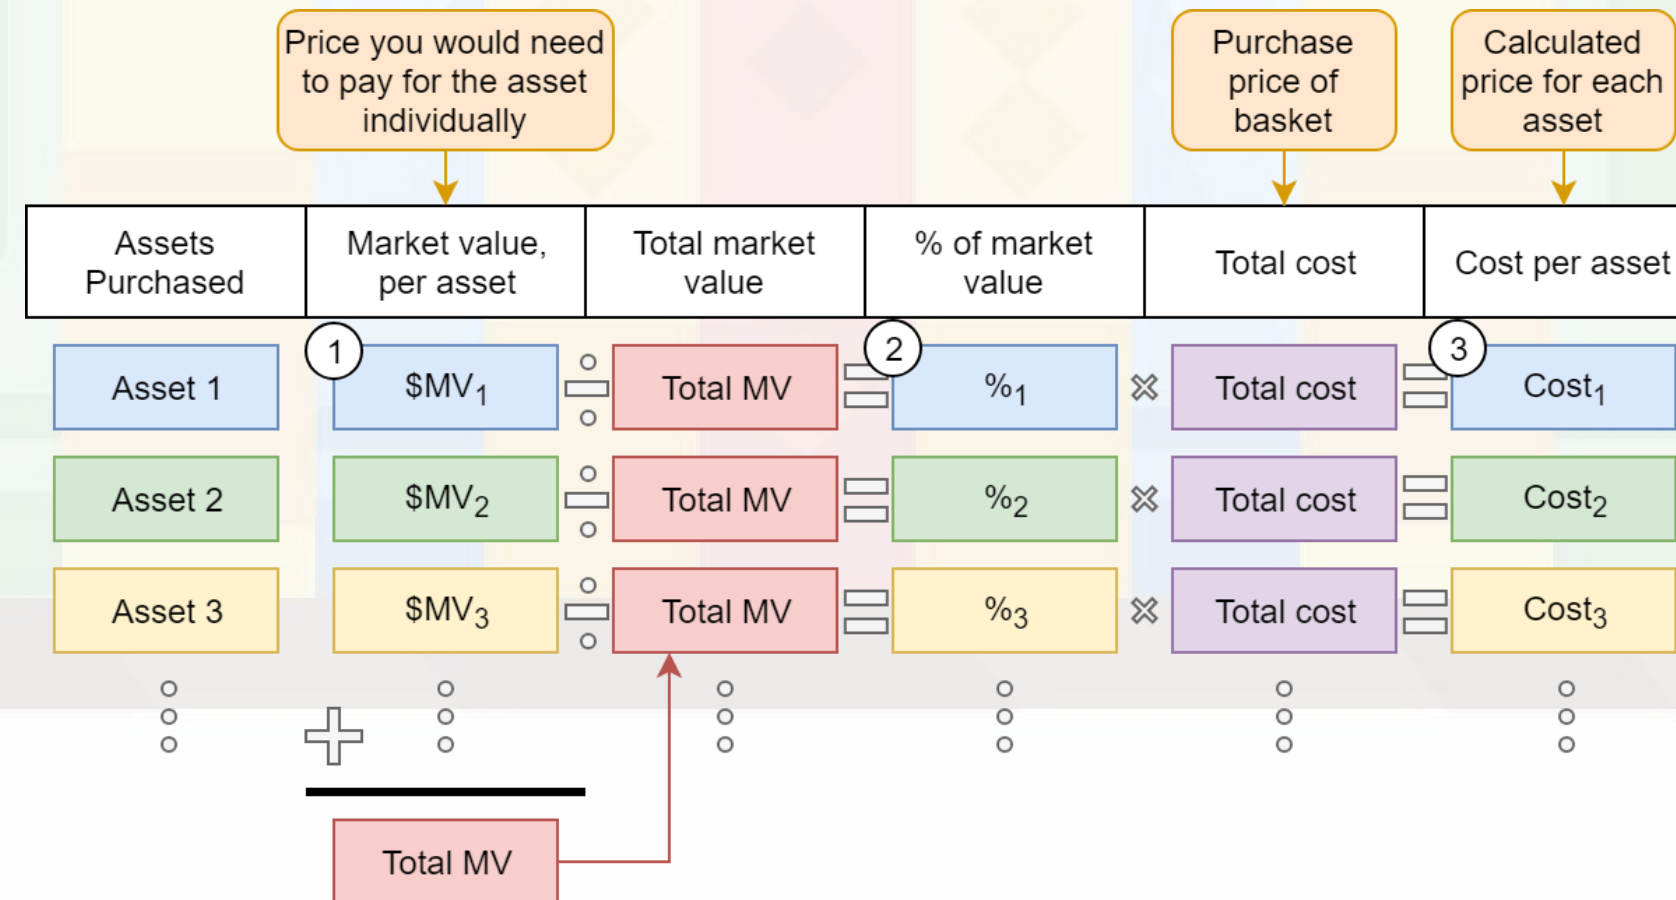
Price you would need to pay for the asset individually

Purchase price of basket

Calculated price for each asset

| Assets Purchased | Market value, per asset | Total market value | % of market value | Total cost | Cost per asset |
|---|---|---|---|---|---|

1

2

3

Asset 1 $MV_1$ ÷ Total MV = $\%_1$ × Total cost = $Cost_1$

Asset 2 $MV_2$ ÷ Total MV = $\%_2$ × Total cost = $Cost_2$

Asset 3 $MV_3$ ÷ Total MV = $\%_3$ × Total cost = $Cost_3$

+

Total MV